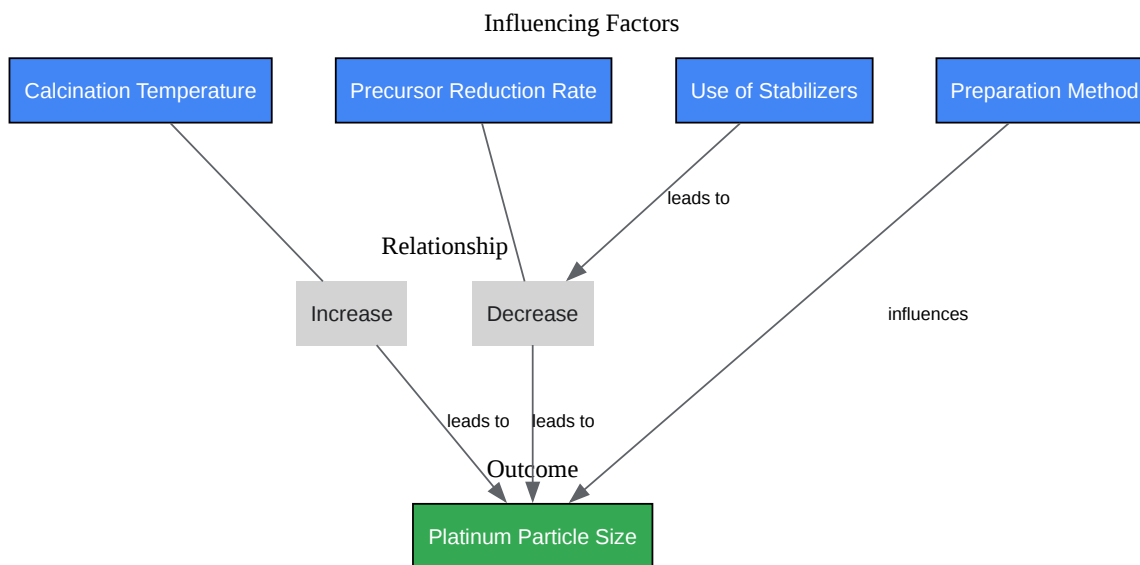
Influencing Factors

Calcination Temperature

Precursor Reduction Rate

Use of Stabilizers

Preparation Method

leads to

Relationship

Increase

Decrease

influences

leads to

leads to

Outcome

Platinum Particle Size